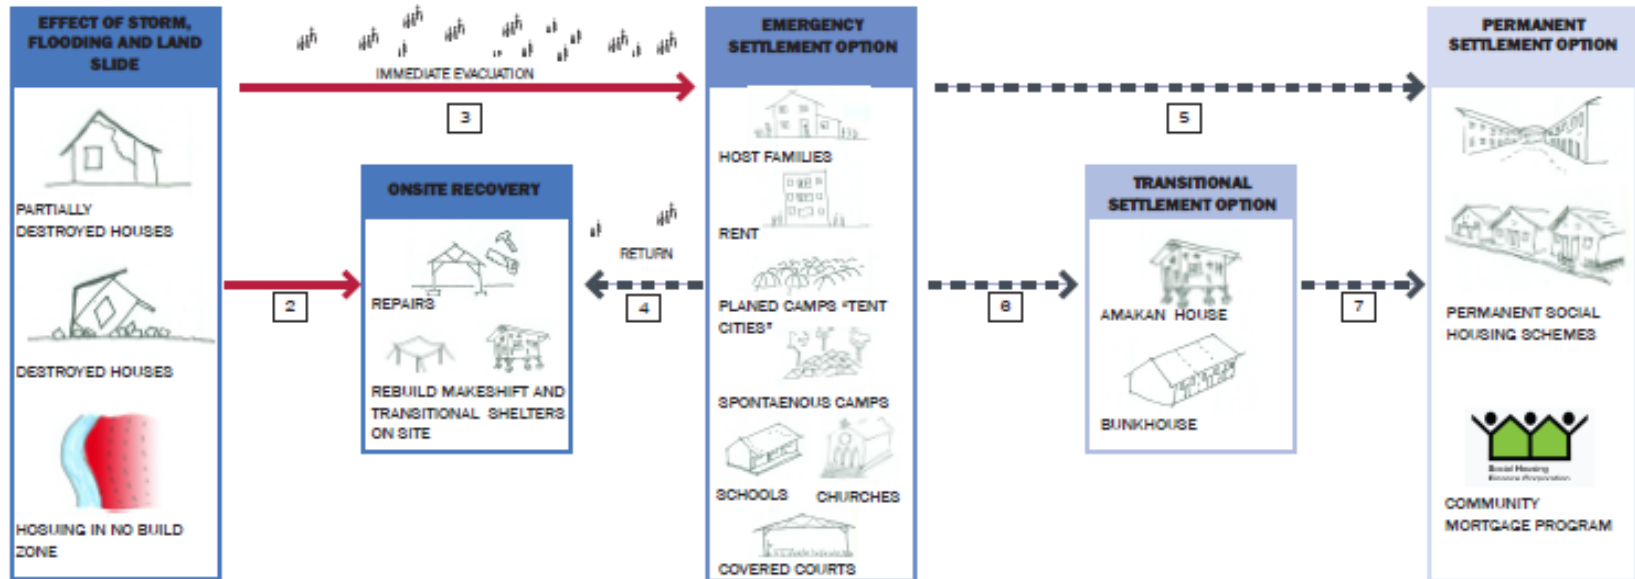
EFFECT OF STORM, FLOODING AND LAND SLIDE

PARTIALLY DESTROYED HOUSES

DESTROYED HOUSES

HOSUING IN NO BUILD ZONE

IMMEDIATE EVACUATION

3

2

ONSITE RECOVERY

REPAIRS

REBUILD MAKESHIFT AND TRANSITIONAL SHELTERS ON SITE

RETURN

4

EMERGENCY SETTLEMENT OPTION

HOST FAMILIES

RENT

PLANED CAMPS "TENT CITIES"

SPONTAENOUS CAMPS

SCHOOLS

CHURCHES

COVERED COURTS

5

6

TRANSITIONAL SETTLEMENT OPTION

AMAKAN HOUSE

BUNKHOUSE

7

PERMANENT SETTLEMENT OPTION

PERMANENT SOCIAL HOUSING SCHEMES

Social Housing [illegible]

COMMUNITY MORTGAGE PROGRAM